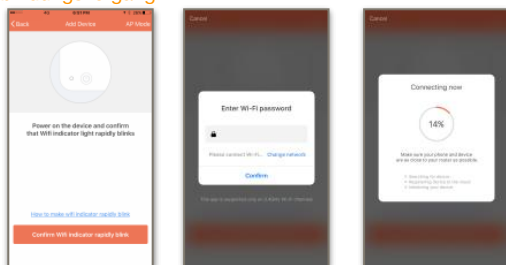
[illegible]

< Back Add Device AP Mode

Power on the device and confirm that Wifi indicator light rapidly blinks

How to make wifi indicator rapidly blink

Confirm Wifi indicator rapidly blink

Cancel

Enter Wi-Fi password

Please connect Wi-Fi... Change network

Confirm

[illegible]

Cancel

Connecting now

14%

Make sure your phone and device are as close to your router as possible.

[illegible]
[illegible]
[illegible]